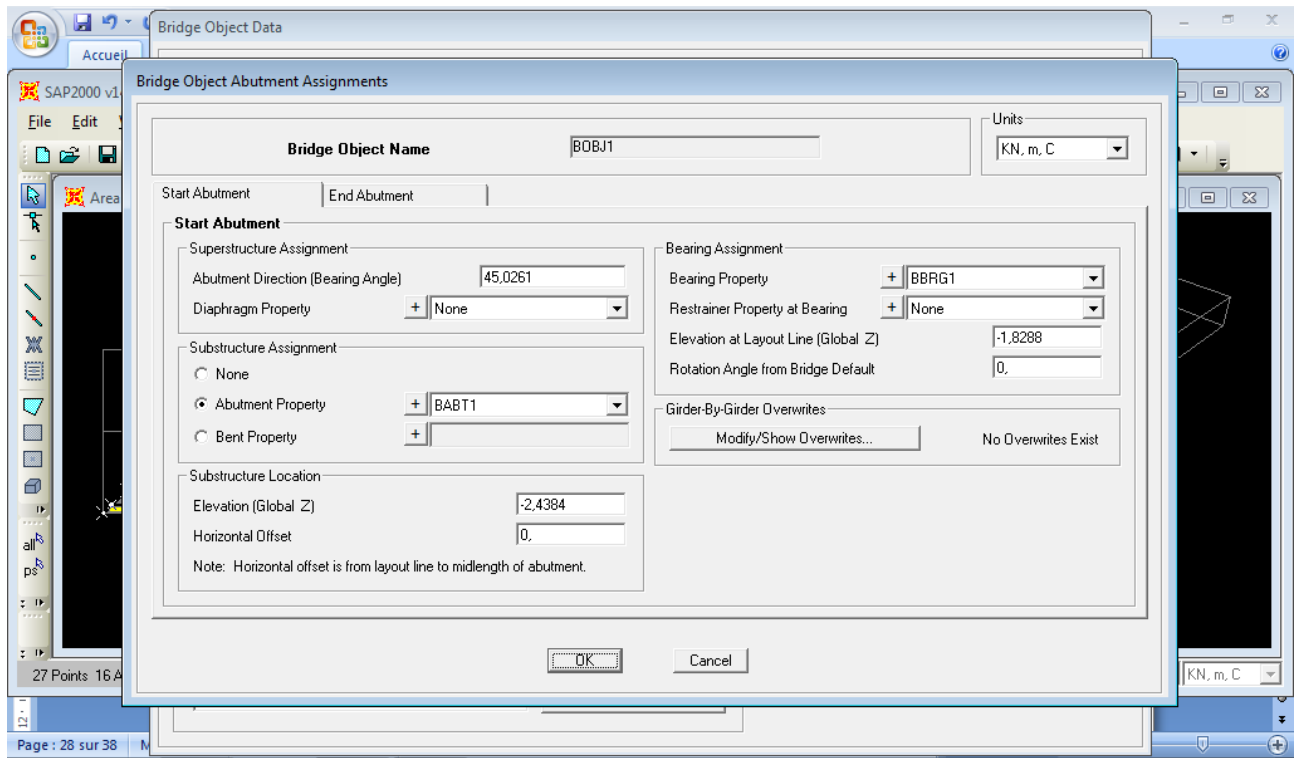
Accueil

Bridge Object Data

SAP2000 v1

File Edit

Area

Bridge Object Abutment Assignments

Bridge Object Name BOBJ1

Units
KN, m, C

Start Abutment End Abutment

Start Abutment

Superstructure Assignment
Abutment Direction (Bearing Angle) 45,0261
Diaphragm Property + None

Substructure Assignment
None
Abutment Property + BABT1
Bent Property +

Substructure Location
Elevation (Global Z) -2,4384
Horizontal Offset 0,
Note: Horizontal offset is from layout line to midlength of abutment.

Bearing Assignment
Bearing Property + BBRG1
Restrainer Property at Bearing + None
Elevation at Layout Line (Global Z) -1,8288
Rotation Angle from Bridge Default 0,

Girder-By-Girder Overwrites
Modify/Show Overwrites... No Overwrites Exist

OK Cancel

27 Points 16 A

KN, m, C

Page : 28 sur 38 M